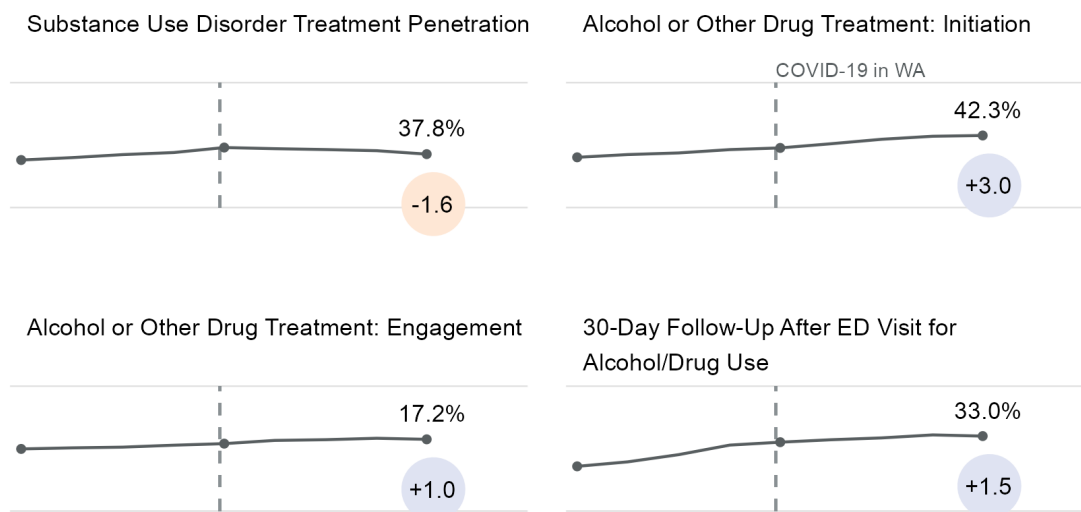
Substance Use Disorder Treatment Penetration

37.8%

-1.6

Alcohol or Other Drug Treatment: Initiation

COVID-19 in WA

42.3%

+3.0

Alcohol or Other Drug Treatment: Engagement

17.2%

+1.0

30-Day Follow-Up After ED Visit for Alcohol/Drug Use

33.0%

+1.5